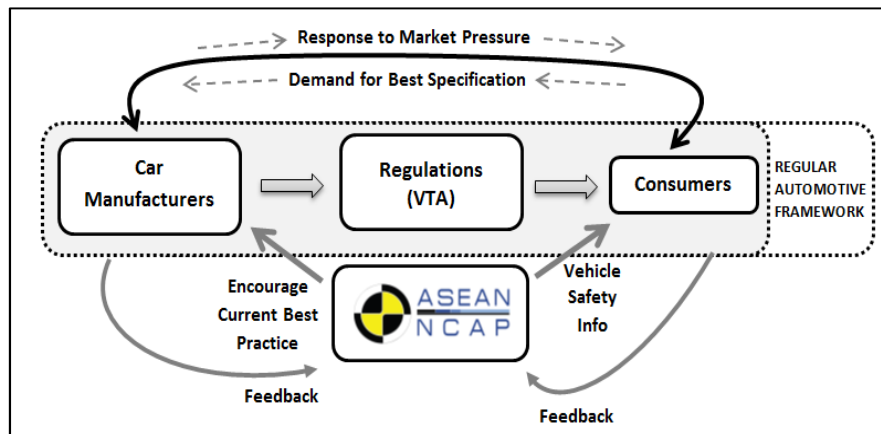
Response to Market Pressure

Demand for Best Specification

Car Manufacturers

Regulations (VTA)

Consumers

REGULAR AUTOMOTIVE FRAMEWORK

Encourage Current Best Practice

ASEAN NCAP

Vehicle Safety Info

Feedback

Feedback